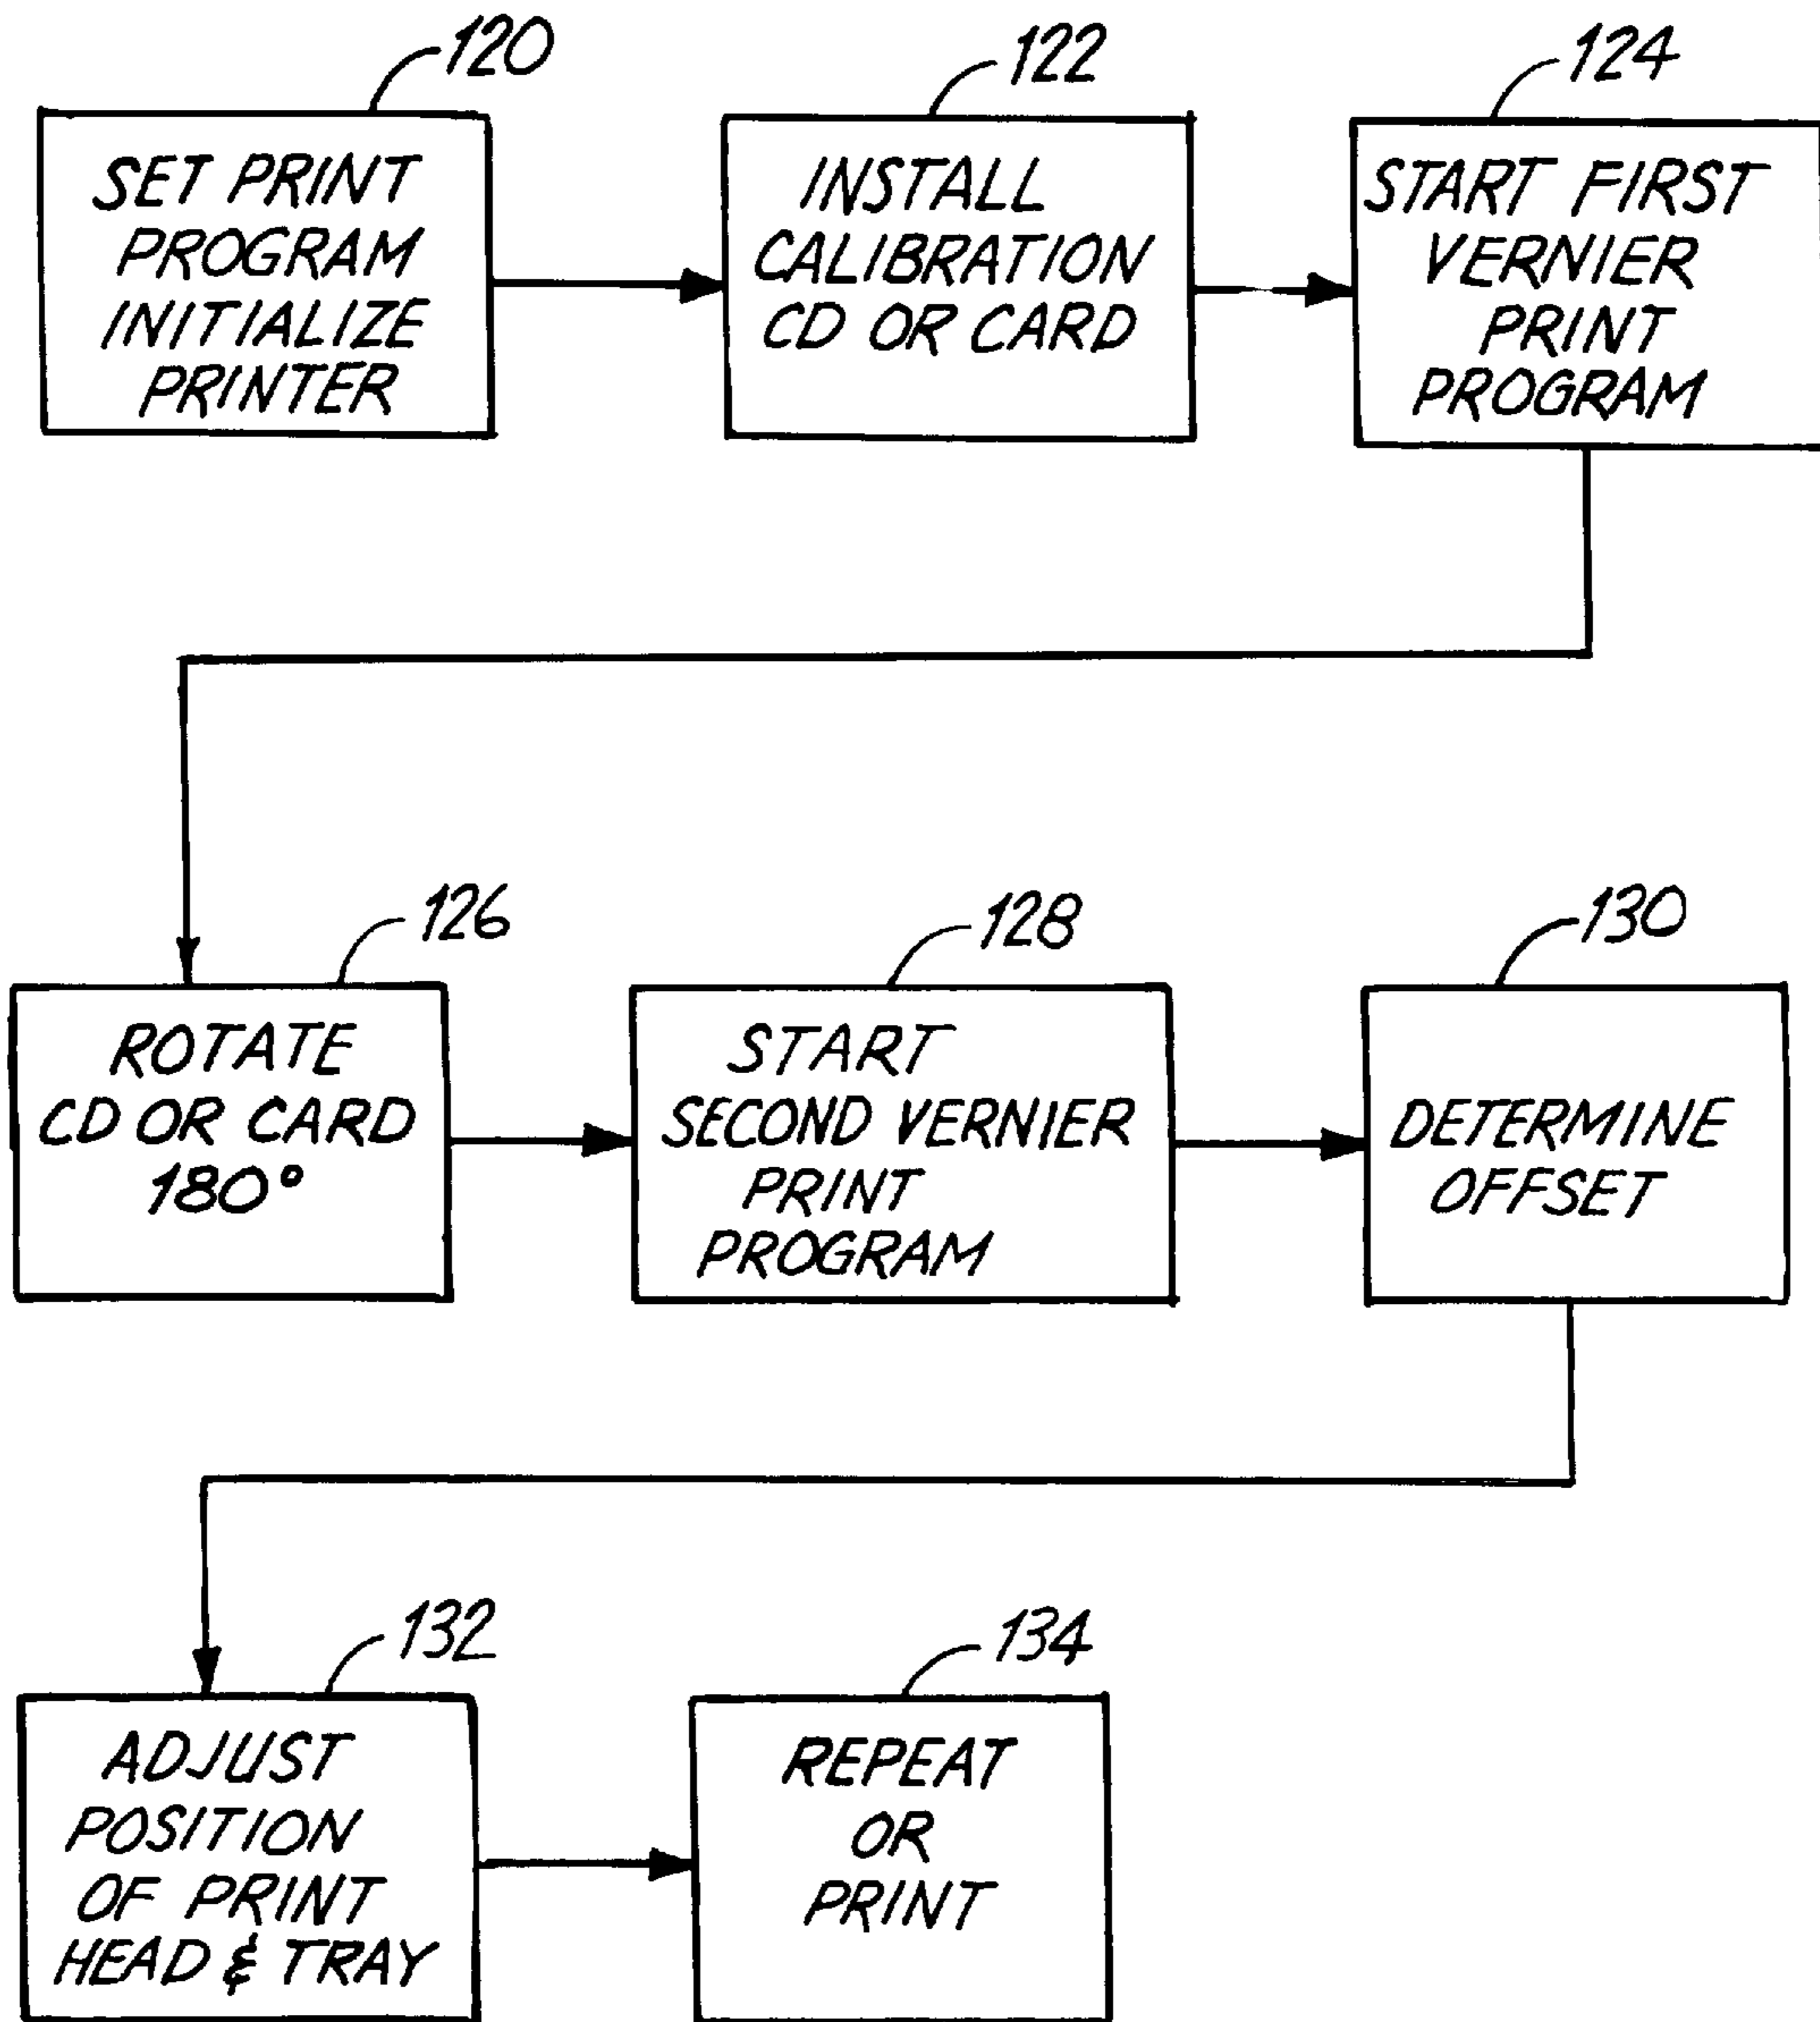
120
SET PRINT PROGRAM INITIALIZE PRINTER

122
INSTALL CALIBRATION CD OR CARD

124
START FIRST VERNIER PRINT PROGRAM

126
ROTATE CD OR CARD 180°

128
START SECOND VERNIER PRINT PROGRAM

130
DETERMINE OFFSET

132
ADJUST POSITION OF PRINT HEAD & TRAY

134
REPEAT OR PRINT